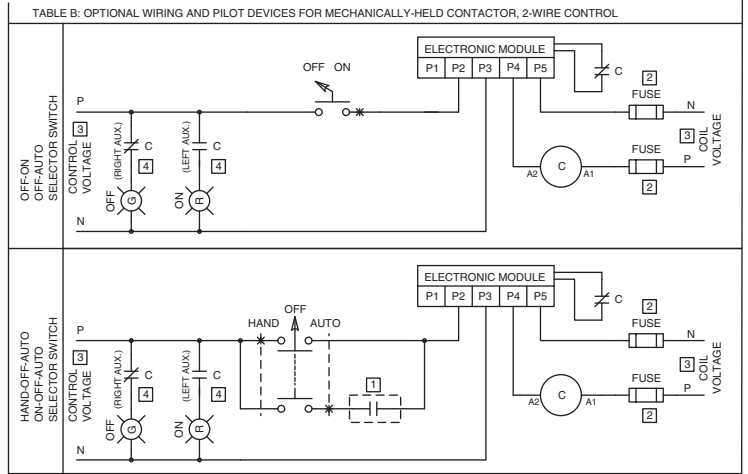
TABLE B: OPTIONAL WIRING AND PILOT DEVICES FOR MECHANICALLY-HELD CONTACTOR, 2-WIRE CONTROL

OFF-ON
OFF-AUTO
SELECTOR SWITCH

3
CONTROL VOLTAGE

P

N

(RIGHT AUX.)
C
4
OFF
G

(LEFT AUX.)
C
4
ON
R

OFF ON

ELECTRONIC MODULE

| P1 | P2 | P3 | P4 | P5 |
|---|---|---|---|---|

C

2
FUSE
N

3
COIL VOLTAGE

A2
C
A1

FUSE
P
2

HAND-OFF-AUTO
ON-OFF-AUTO
SELECTOR SWITCH

3
CONTROL VOLTAGE

P

N

(RIGHT AUX.)
C
4
OFF
G

(LEFT AUX.)
C
4
ON
R

HAND
OFF
AUTO

1

ELECTRONIC MODULE

| P1 | P2 | P3 | P4 | P5 |
|---|---|---|---|---|

C

2
FUSE
N

3
COIL VOLTAGE

A2
C
A1

FUSE
P
2